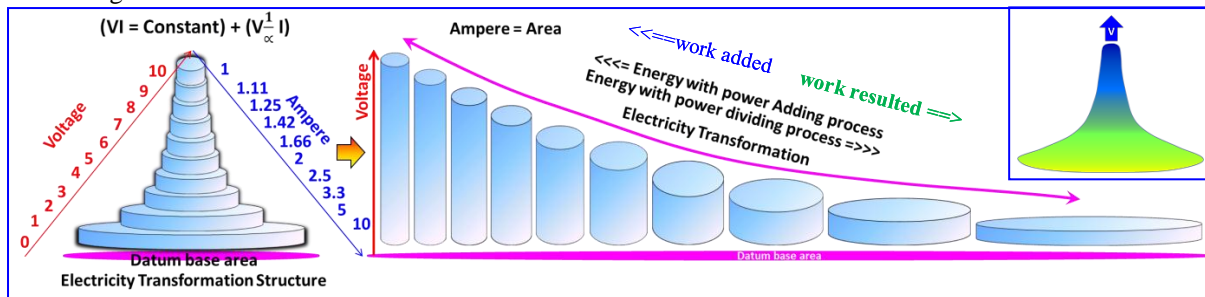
(VI = Constant) + ($V\frac{1}{\propto}I$)

Voltage
0 1 2 3 4 5 6 7 8 9 10

Ampere
1 1.11 1.25 1.42 1.66 2 2.5 3.3 5 10

Datum base area
Electricity Transformation Structure

Ampere = Area

<<==work added

<<<= Energy with power Adding process
Energy with power dividing process =>>>
Electricity Transformation

work resulted ==>

Voltage

Datum base area

V